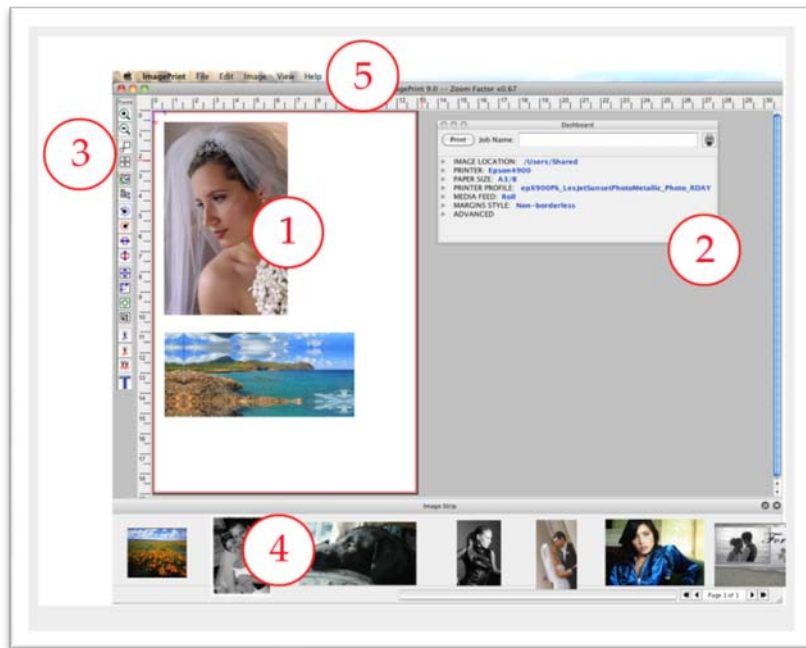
ImagePrint File Edit Image View Help

5

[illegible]agePrint 9.0 -- Zoom Factor x0.67

3

Tools

1

Dashboard

Print Job Name:

IMAGE LOCATION: /Users/Shared
PRINTER: Epson4900
PAPER SIZE: A3/B
PRINTER PROFILE: ep4900Pk_LexJetSunsetPhotoMetallic_Photo_RDAY
MEDIA FEED: Roll
MARGINS STYLE: Non-borderless
ADVANCED

2

Image Strip

4

Page 1 of 1